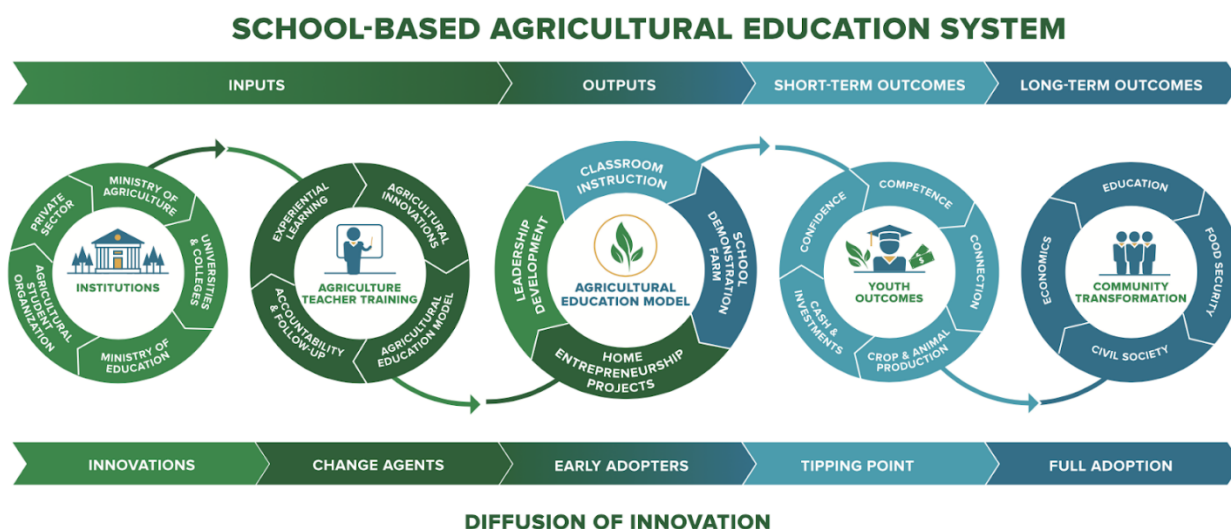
SCHOOL-BASED AGRICULTURAL EDUCATION SYSTEM

INPUTS
OUTPUTS
SHORT-TERM OUTCOMES
LONG-TERM OUTCOMES

PRIVATE SECTOR
MINISTRY OF AGRICULTURE
UNIVERSITIES & COLLEGES
MINISTRY OF EDUCATION
AGRICULTURAL STUDENT ORGANIZATION
INSTITUTIONS

EXPERIENTIAL LEARNING
AGRICULTURAL INNOVATIONS
AGRICULTURAL EDUCATION MODEL
ACCOUNTABILITY & FOLLOW-UP
AGRICULTURE TEACHER TRAINING

CLASSROOM INSTRUCTION
SCHOOL DEMONSTRATION FARM
HOME ENTREPRENEURSHIP PROJECTS
LEADERSHIP DEVELOPMENT
AGRICULTURAL EDUCATION MODEL

COMPETENCE
CONNECTION
CROP & ANIMAL PRODUCTION
CASH & INVESTMENTS
CONFIDENCE
YOUTH OUTCOMES

EDUCATION
FOOD SECURITY
CIVIL SOCIETY
ECONOMICS
COMMUNITY TRANSFORMATION

INNOVATIONS
CHANGE AGENTS
EARLY ADOPTERS
TIPPING POINT
FULL ADOPTION

DIFFUSION OF INNOVATION